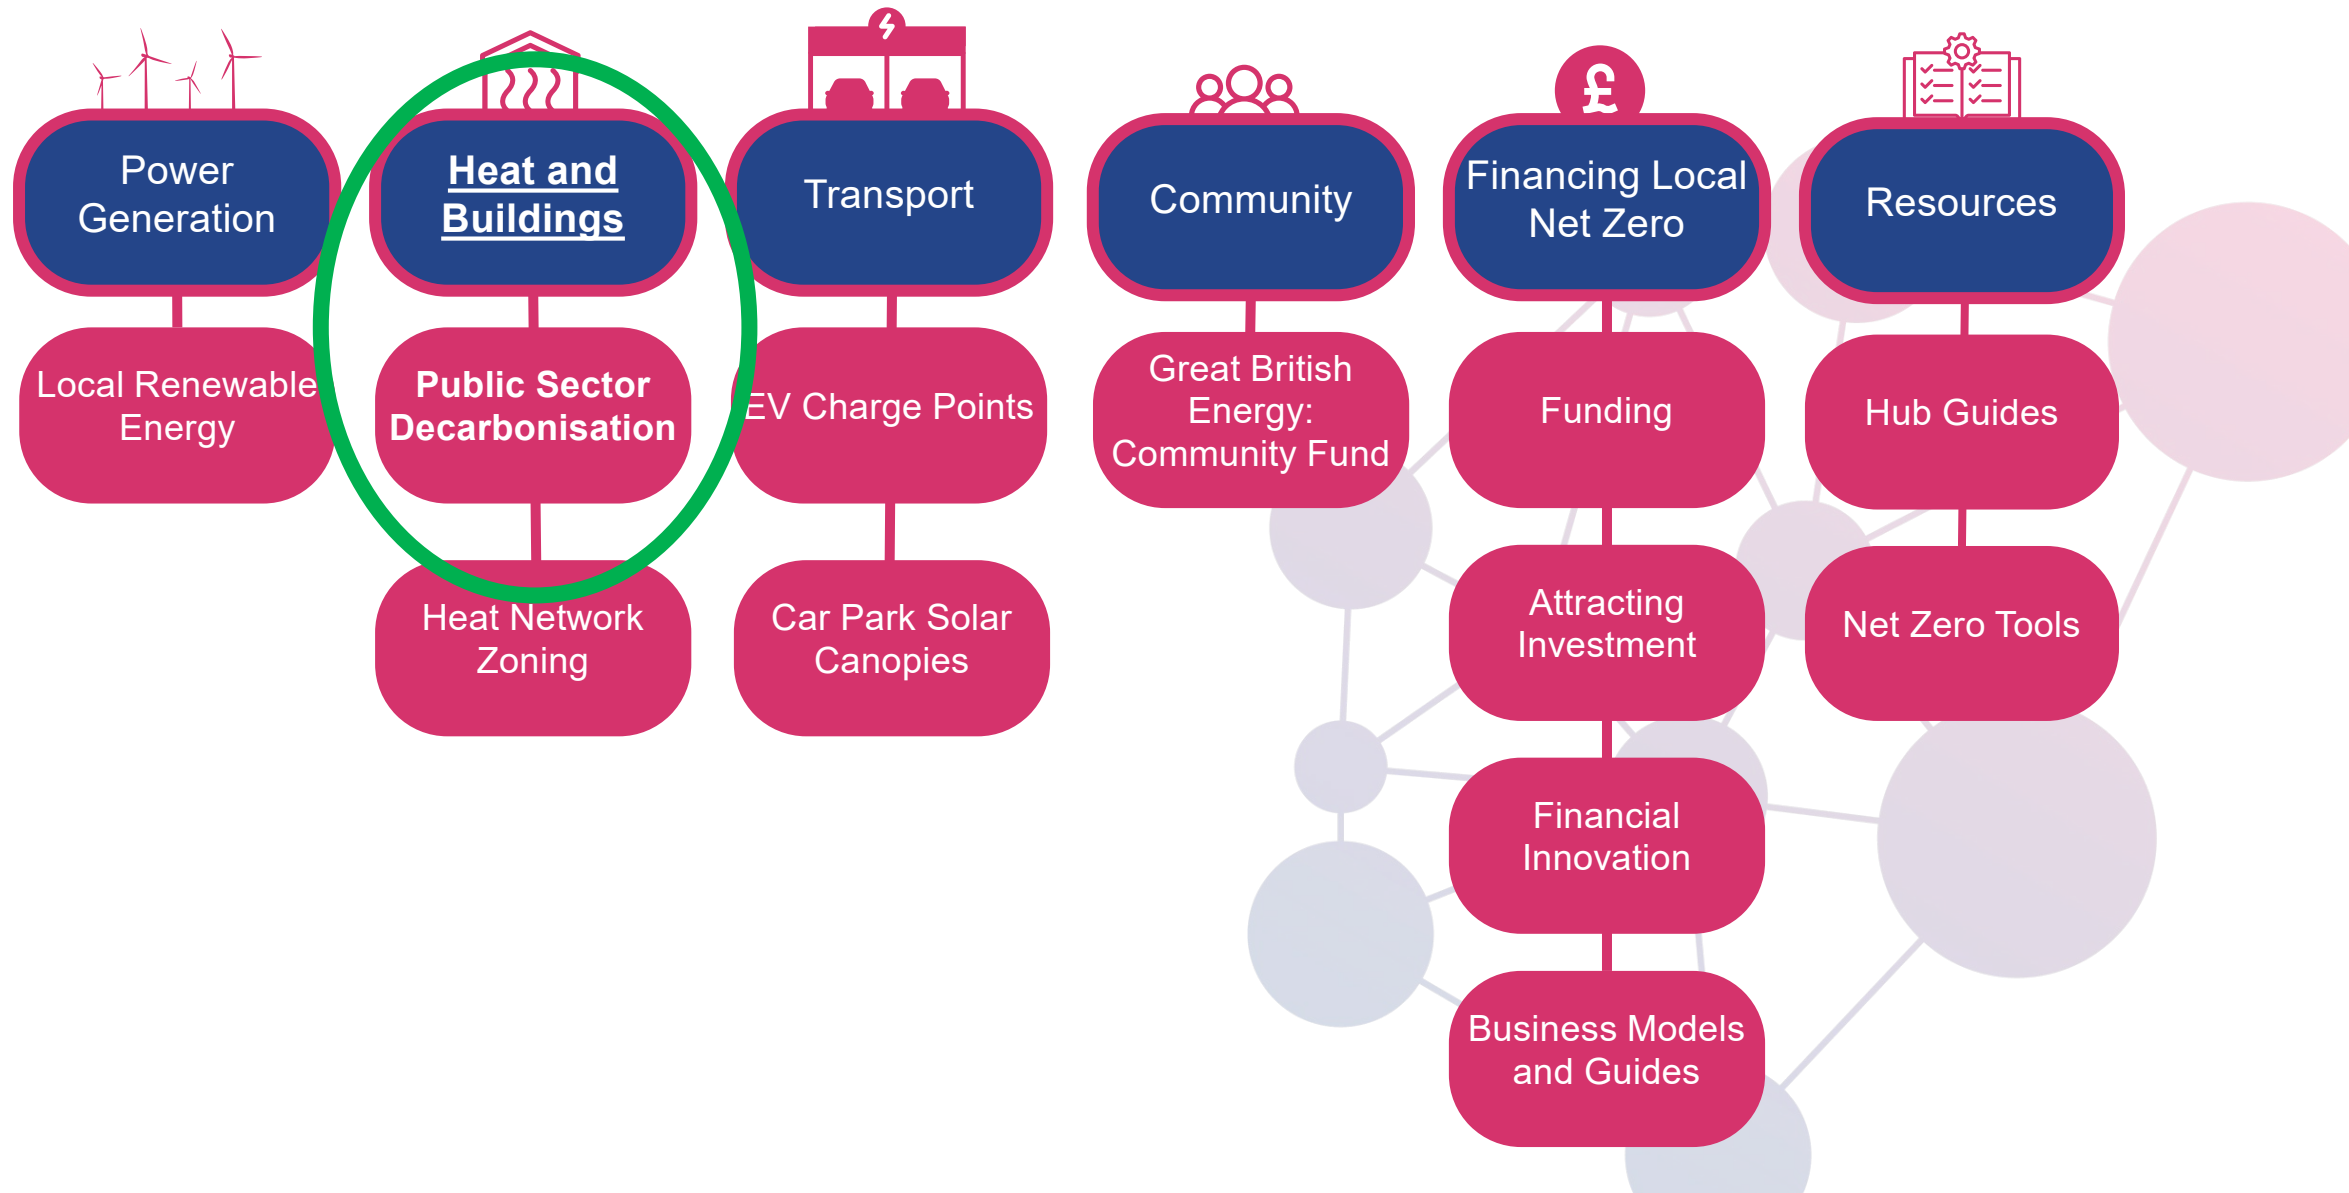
Power Generation

Local Renewable Energy

Heat and Buildings

Public Sector Decarbonisation

Heat Network Zoning

Transport

EV Charge Points

Car Park Solar Canopies

Community

Great British Energy: Community Fund

£

Financing Local Net Zero

Funding

Attracting Investment

Financial Innovation

Business Models and Guides

Resources

Hub Guides

Net Zero Tools